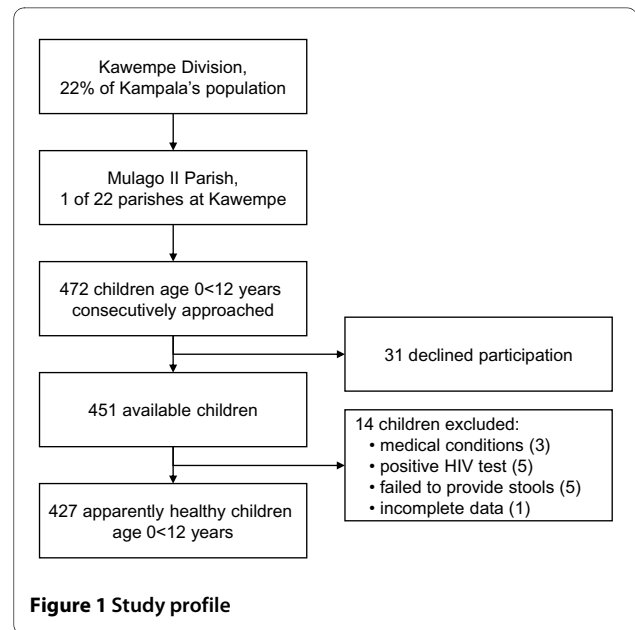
Kawempe Division,
22% of Kampala's population

Mulago II Parish,
1 of 22 parishes at Kawempe

472 children age 0<12 years
consecutively approached

31 declined participation

451 available children

14 children excluded:
• medical conditions (3)
• positive HIV test (5)
• failed to provide stools (5)
• incomplete data (1)

427 apparently healthy children
age 0<12 years

**Figure 1** Study profile